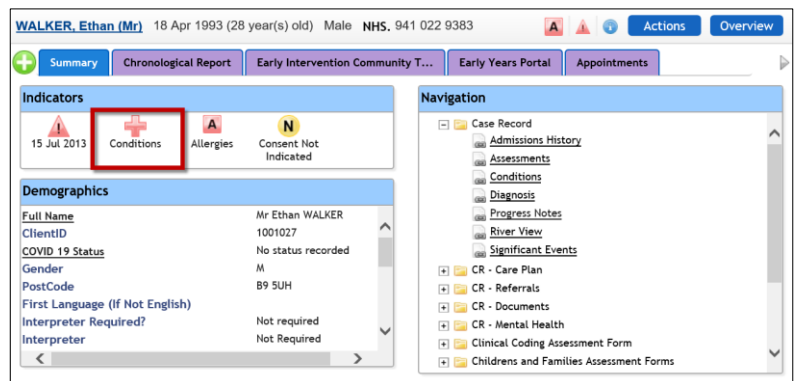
WALKER, Ethan (Mr) 18 Apr 1993 (28 year(s) old) Male NHS. 941 022 9383

A

Actions

Overview

Summary

Chronological Report

Early Intervention Community T...

Early Years Portal

Appointments

Indicators

15 Jul 2013

Conditions

A

Allergies

N

Consent Not Indicated

Demographics

| | |
|---|---|
| Full Name | Mr Ethan WALKER |
| ClientID | 1001027 |
| COVID 19 Status | No status recorded |
| Gender | M |
| PostCode | B9 5UH |
| First Language (If Not English) | |
| Interpreter Required? | Not required |
| Interpreter | Not Required |

Navigation

Case Record

Admissions History

Assessments

Conditions

Diagnosis

Progress Notes

River View

Significant Events

CR - Care Plan

CR - Referrals

CR - Documents

CR - Mental Health

Clinical Coding Assessment Form

Childrens and Families Assessment Forms